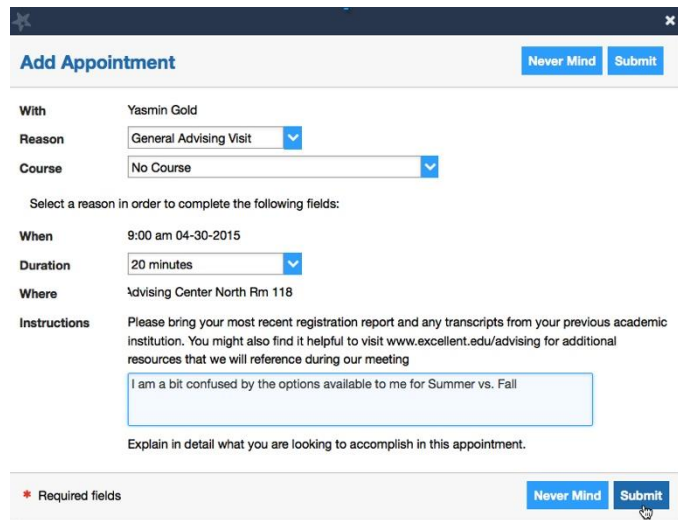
×

Add Appointment

Never Mind Submit

With Yasmin Gold

Reason General Advising Visit

Course No Course

Select a reason in order to complete the following fields:

When 9:00 am 04-30-2015

Duration 20 minutes

Where Advising Center North Rm 118

Instructions Please bring your most recent registration report and any transcripts from your previous academic institution. You might also find it helpful to visit www.excellent.edu/advising for additional resources that we will reference during our meeting

I am a bit confused by the options available to me for Summer vs. Fall

Explain in detail what you are looking to accomplish in this appointment.

* Required fields

Never Mind Submit